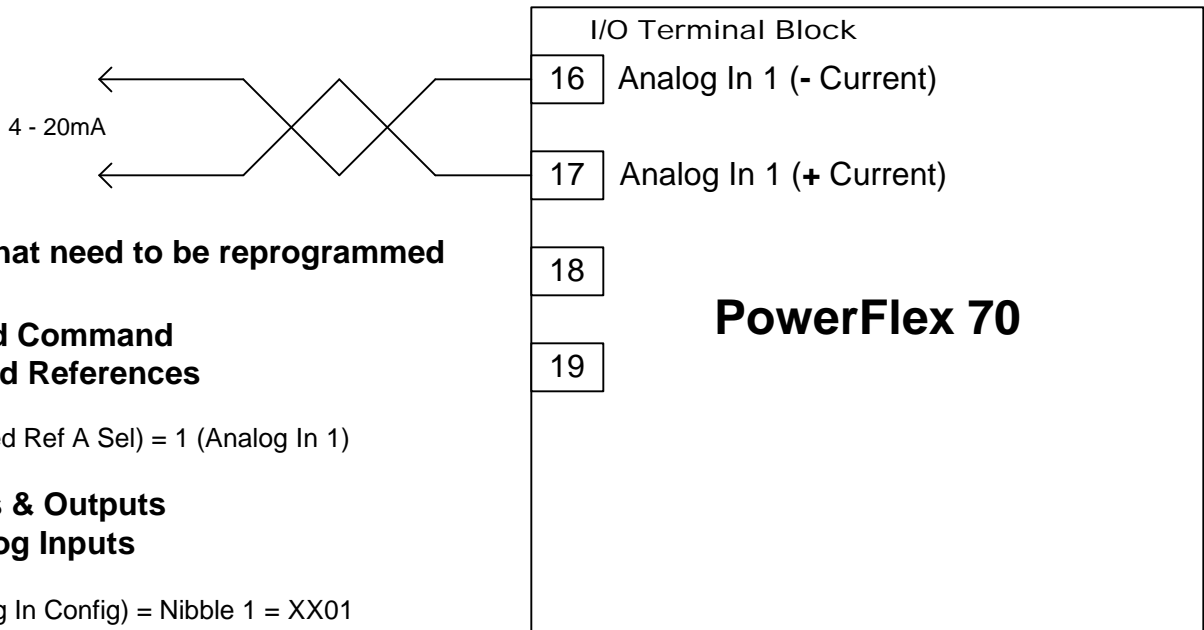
4 - 20mA

hat need to be reprogrammed

d Command
d References

d Ref A Sel) = 1 (Analog In 1)

s & Outputs
og Inputs

g In Config) = Nibble 1 = XX01

I/O Terminal Block

16 Analog In 1 (- Current)

17 Analog In 1 (+ Current)

18

PowerFlex 70

19